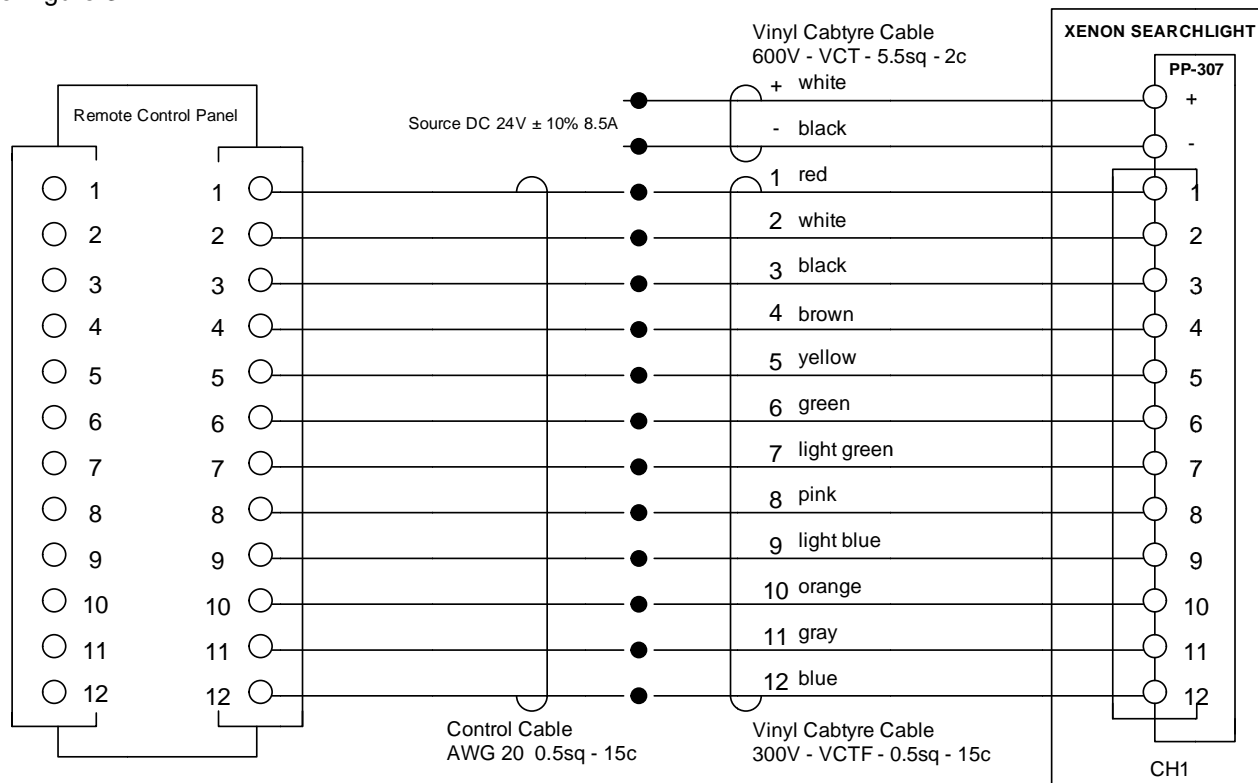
Vinyl Cabtyre Cable
600V - VCT - 5.5sq - 2c

XENON SEARCHLIGHT

PP-307

Remote Control Panel

Source DC 24V ± 10% 8.5A

+ white
- black
1 red
2 white
3 black
4 brown
5 yellow
6 green
7 light green
8 pink
9 light blue
10 orange
11 gray
12 blue

+
-
1
2
3
4
5
6
7
8
9
10
11
12

1
2
3
4
5
6
7
8
9
10
11
12

1
2
3
4
5
6
7
8
9
10
11
12

Control Cable
AWG 20 0.5sq - 15c

Vinyl Cabtyre Cable
300V - VCTF - 0.5sq - 15c

CH1